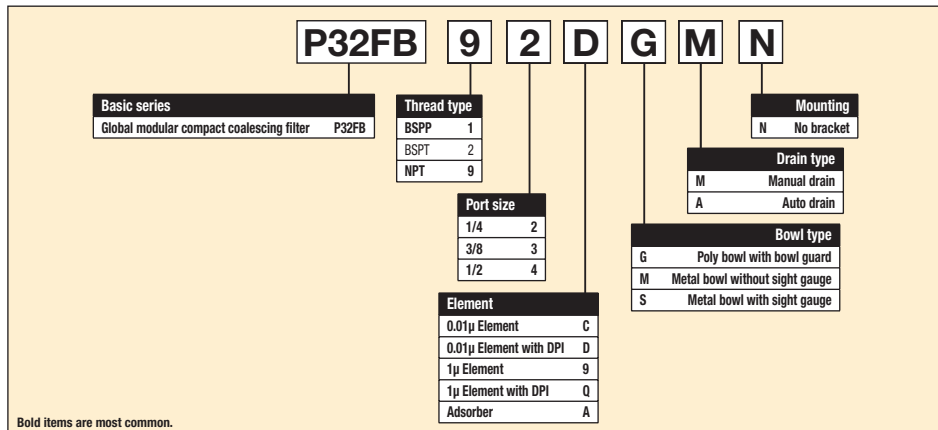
P32FB 9 2 D G M N

| Basic series | |
|---|---|
| Global modular compact coalescing filter | P32FB |

| Thread type | |
|---|---|
| BSPP | 1 |
| BSPT | 2 |
| NPT | 9 |

| Port size | |
|---|---|
| 1/4 | 2 |
| 3/8 | 3 |
| 1/2 | 4 |

| Element | |
|---|---|
| 0.01µ Element | C |
| 0.01µ Element with DPI | D |
| 1µ Element | 9 |
| 1µ Element with DPI | Q |
| Adsorber | A |

| Bowl type | |
|---|---|
| G | Poly bowl with bowl guard |
| M | Metal bowl without sight gauge |
| S | Metal bowl with sight gauge |

| Drain type | |
|---|---|
| M | Manual drain |
| A | Auto drain |

| Mounting | |
|---|---|
| N | No bracket |

Bold items are most common.